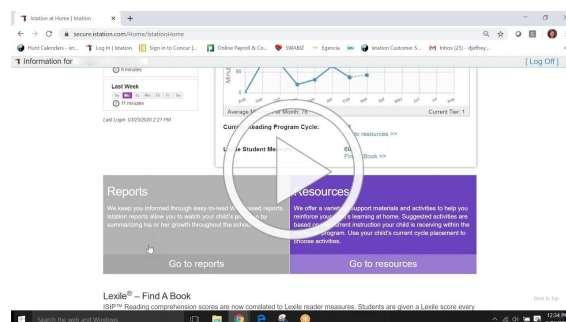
Istation at Home | Istation × +

secure.istation.com/Home/IstationHome

Hunt Calendars - ist... Log In | Istation Sign in to Concur |... Online Payroll & Co... SWABIZ Egencia Istation Customer S... Inbox (25) - djeffrey...

Information for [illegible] [ Log Off ]

0 minutes

Last Week
Su Mo Tu We Th Fr Sa
11 minutes

Last Login: 03/25/2020 2:21 PM

Average M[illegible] per Month: 78 Current Tier: 1

Curr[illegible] Reading Program Cycle:
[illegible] to resources >>

L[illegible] Student Me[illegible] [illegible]
Fi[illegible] Book >>

Reports

We keep you informed through easy-to-read W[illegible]-based reports. Istation reports allow you to watch your child's pr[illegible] by summarizing his or her growth throughout the school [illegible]

Go to reports

Resources

We offer a variety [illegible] support materials and activities to help you reinforce your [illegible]'s learning at home. Suggested activities are based on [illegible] current instruction your child is receiving within the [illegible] program. Use your child's current cycle placement to choose activities.

Go to resources

Lexile® – Find A Book

ISIP™ Reading comprehension scores are now correlated to Lexile reader measures. Students are given a Lexile score every

Back to top

Search the web and Windows

12:34 PM